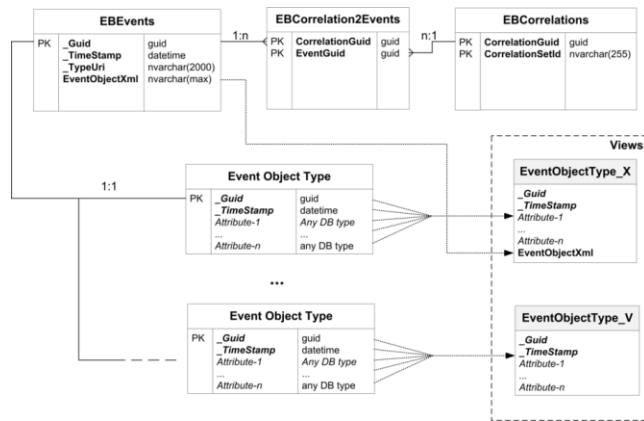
EBEvents

| PK | _Guid | guid |
|---|---|---|
| | _TimeStamp | datetime |
| | _TypeUri | nvarchar(2000) |
| | EventObjectXml | nvarchar(max) |

1:n

EBCorrelation2Events

| PK | CorrelationGuid | guid |
|---|---|---|
| PK | EventGuid | guid |

n:1

EBCorrelations

| PK | CorrelationGuid | guid |
|---|---|---|
| PK | CorrelationSetId | nvarchar(255) |

Views

1:1

Event Object Type

| PK | _Guid | guid |
|---|---|---|
| | _TimeStamp | datetime |
| | Attribute-1 | Any DB type |
| | ... | ... |
| | Attribute-n | any DB type |

EventObjectType_X

_Guid
_TimeStamp
Attribute-1
...
Attribute-n
EventObjectXml

...

Event Object Type

| PK | _Guid | guid |
|---|---|---|
| | _TimeStamp | datetime |
| | Attribute-1 | Any DB type |
| | ... | ... |
| | Attribute-n | any DB type |

EventObjectType_V

_Guid
_TimeStamp
Attribute-1
...
Attribute-n